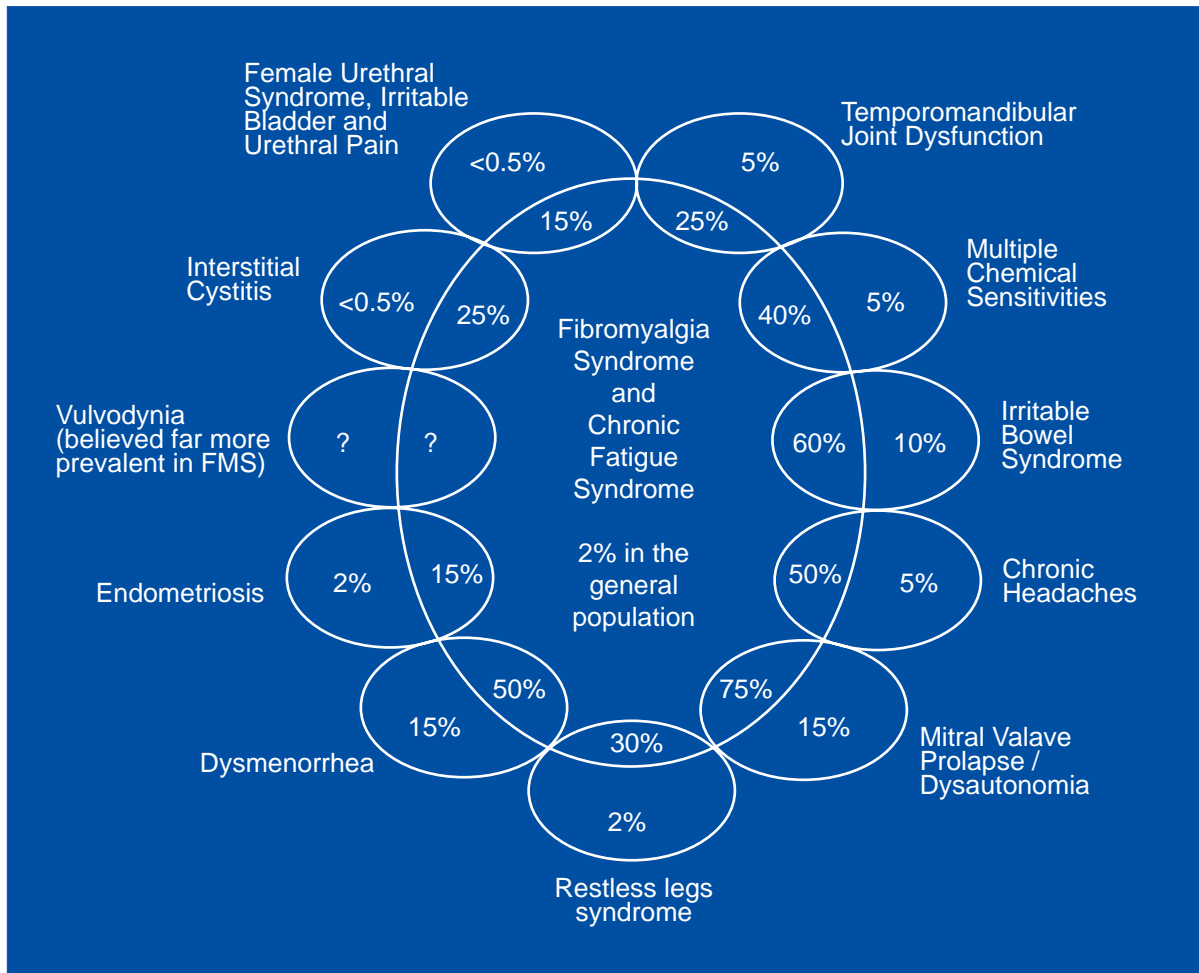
Female Urethral Syndrome, Irritable Bladder and Urethral Pain

<0.5%

15%

Temporomandibular Joint Dysfunction

5%

25%

Interstitial Cystitis

<0.5%

25%

Multiple Chemical Sensitivities

40%

5%

Fibromyalgia Syndrome and Chronic Fatigue Syndrome

2% in the general population

Vulvodynia (believed far more prevalent in FMS)

?

?

Irritable Bowel Syndrome

60%

10%

Endometriosis

2%

15%

Chronic Headaches

50%

5%

Dysmenorrhea

15%

50%

Mitral Valave Prolapse / Dysautonomia

75%

15%

30%

2%

Restless legs syndrome